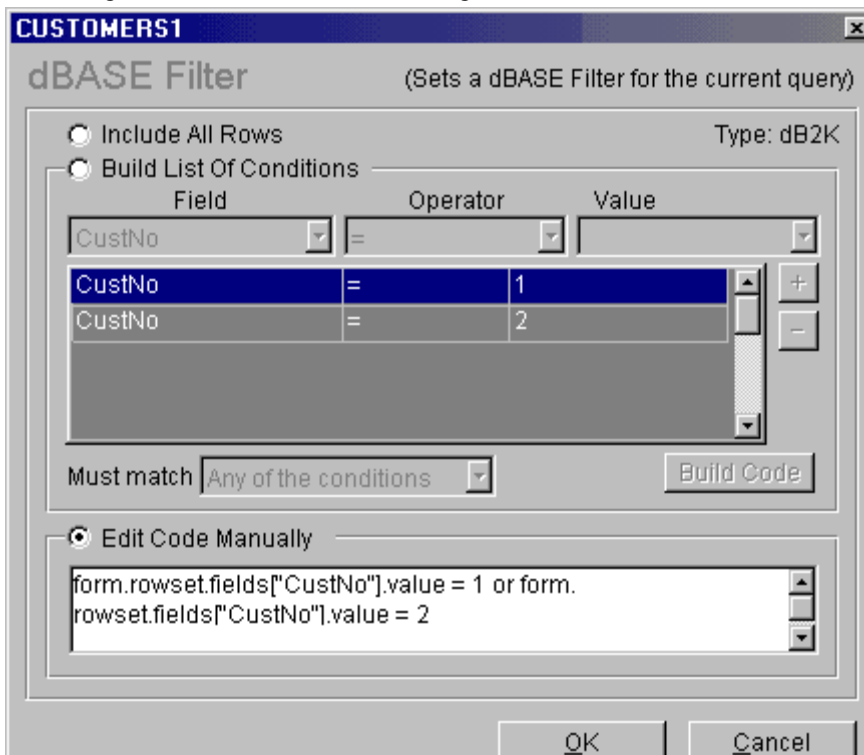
CUSTOMERS1

dBASE Filter

(Sets a dBASE Filter for the current query)

Include All Rows

Type: dB2K

Build List Of Conditions

Field

Operator

Value

CustNo

=

| CustNo | = | 1 |
|---|---|---|
| CustNo | = | 2 |

+

−

Must match Any of the conditions

Build Code

Edit Code Manually

form.rowset.fields["CustNo"].value = 1 or form.rowset.fields["CustNo"].value = 2

OK

Cancel